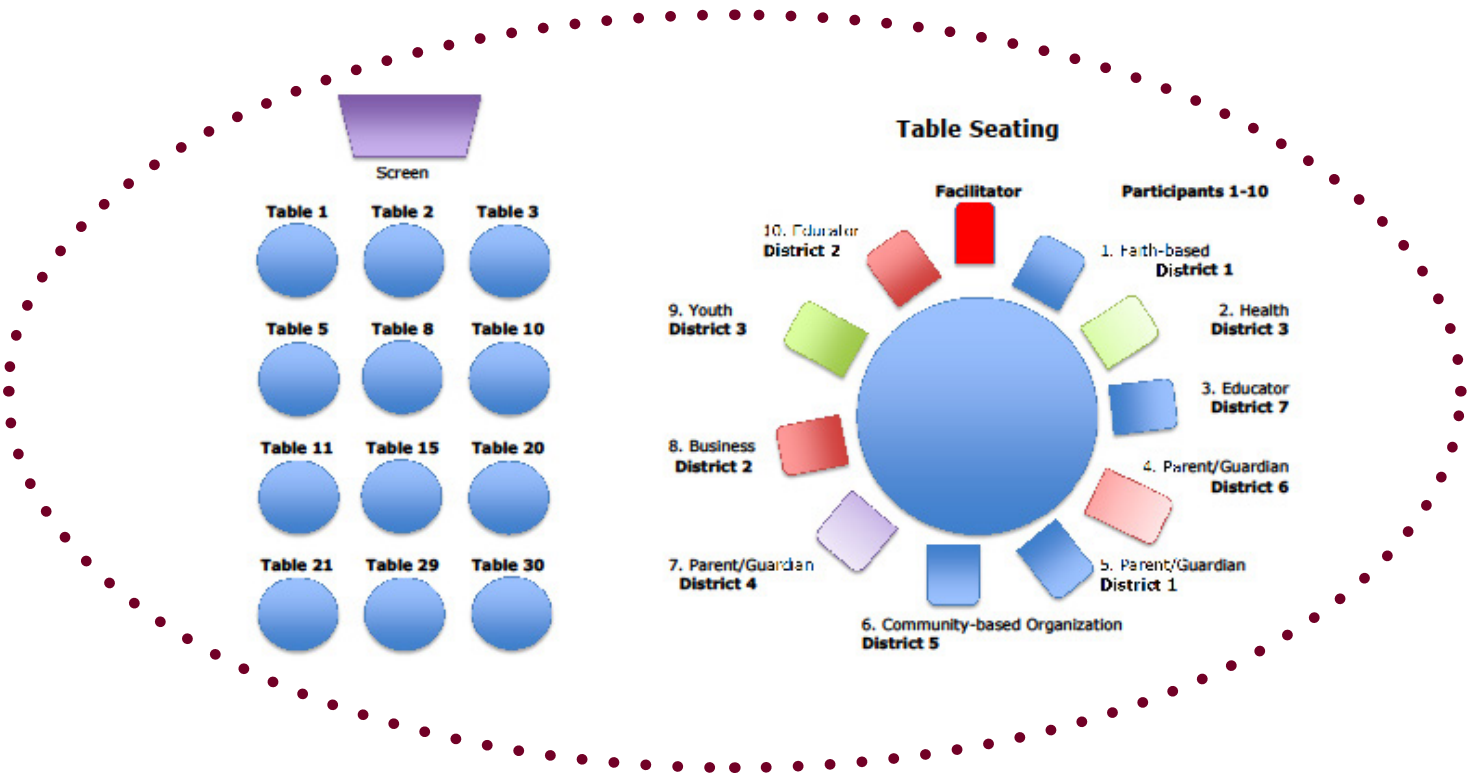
Screen

Table 1 Table 2 Table 3

Table 5 Table 8 Table 10

Table 11 Table 15 Table 20

Table 21 Table 29 Table 30

Table Seating

Facilitator

Participants 1-10

1. Faith-based
District 1

2. Health
District 3

3. Educator
District 7

4. Parent/Guardian
District 6

5. Parent/Guardian
District 1

6. Community-based Organization
District 5

7. Parent/Guardian
District 4

8. Business
District 2

9. Youth
District 3

10. Educator
District 2